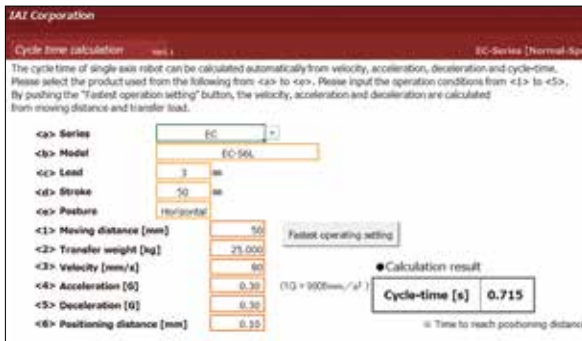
IAI Corporation

Cycle time calculation Ver.1 EC-Series [Normal-Sp

The cycle time of single axis robot can be calculated automatically from velocity, acceleration, deceleration and cycle-time. Please select the product used from the following from <a> to <e>. Please input the operation conditions from <1> to <5>. By pushing the "Fastest operation setting" button, the velocity, acceleration and deceleration are calculated from moving distance and transfer load.

<a> Series EC

<b> Model EC-S6L

<c> Lead 3 mm

<d> Stroke 50 mm

<e> Posture Horizontal

<1> Moving distance [mm] 50

<2> Transfer weight [kg] 25.000

<3> Velocity [mm/s] 60

<4> Acceleration [G] 0.30

<5> Deceleration [G] 0.30

<6> Positioning distance [mm] 0.10

Fastest operating setting

(1G = 9800mm/s² )

●Calculation result

| Cycle-time [s] | 0.715 |
|---|---|

※ Time to reach positioning distanc